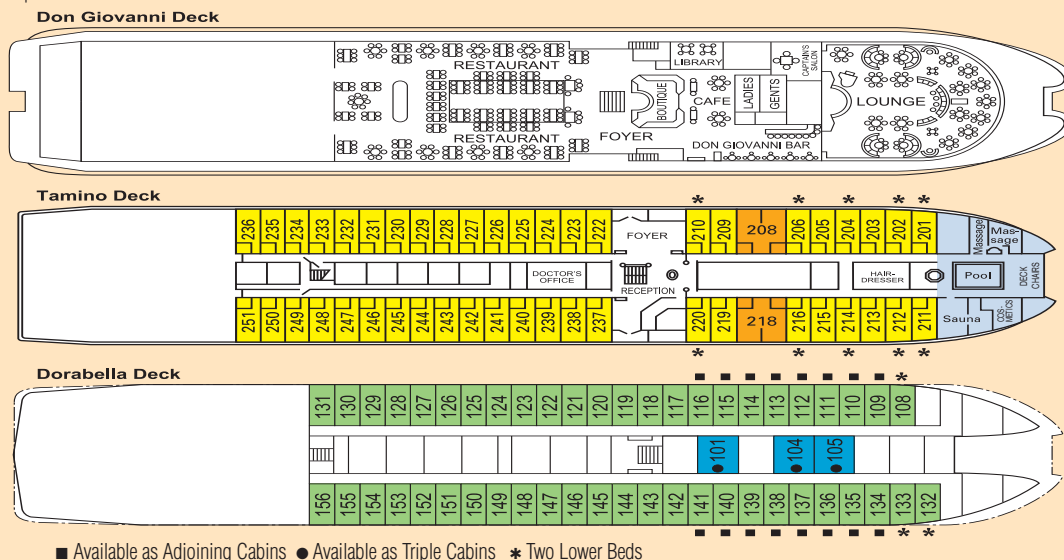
Don Giovanni Deck

RESTAURANT
RESTAURANT
FOYER
BOUTIQUE
LIBRARY
CAFE
LADIES
GENTS
CAPTAIN'S SALON
LOUNGE
DON GIOVANNI BAR

Tamino Deck

\* \* \* \* \*

236 235 234 233 232 231 230 229 228 227 226 225 224 223 222 210 209 208 206 205 204 203 202 201

FOYER
DOCTOR'S OFFICE
RECEPTION
HAIR-DRESSER
Pool
Massage
Mas-sage
DECK CHAIRS
Sauna
COS-METICS

251 250 249 248 247 246 245 244 243 242 241 240 239 238 237 220 219 218 216 215 214 213 212 211

\* \* \* \* \*

Dorabella Deck

■ ■ ■ ■ ■ ■ ■ ■ \*

131 130 129 128 127 126 125 124 123 122 121 120 119 118 117 116 115 114 113 112 111 110 109 108

●101 ●104 ●105

156 155 154 153 152 151 150 149 148 147 146 145 144 143 142 141 140 139 138 137 136 135 134 133 132

■ ■ ■ ■ ■ ■ ■ ■ \* \*

■ Available as Adjoining Cabins ● Available as Triple Cabins \* Two Lower Beds